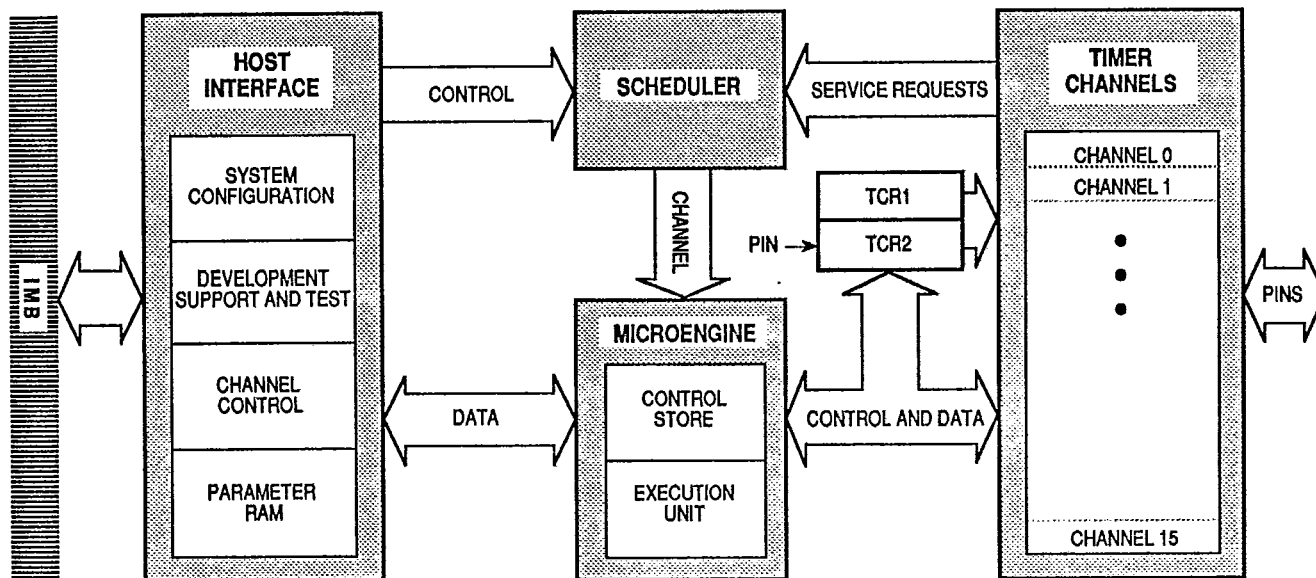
IMB

HOST INTERFACE

SYSTEM CONFIGURATION

DEVELOPMENT SUPPORT AND TEST

CHANNEL CONTROL

PARAMETER RAM

CONTROL

DATA

SCHEDULER

CHANNEL

MICROENGINE

CONTROL STORE

EXECUTION UNIT

SERVICE REQUESTS

PIN

TCR1

TCR2

CONTROL AND DATA

TIMER CHANNELS

CHANNEL 0

CHANNEL 1

CHANNEL 15

PINS